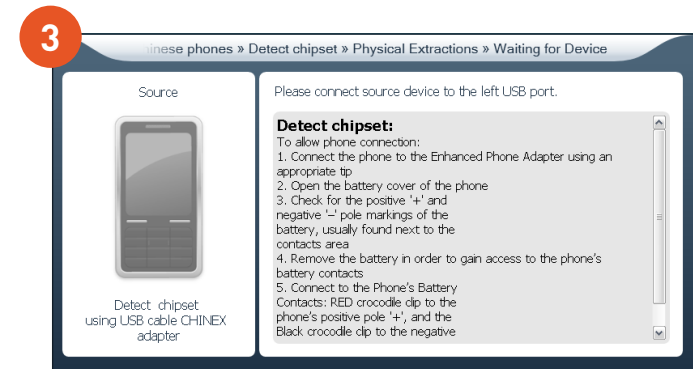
3

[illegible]inese phones » Detect chipset » Physical Extractions » Waiting for Device

Source

Detect chipset using USB cable CHINEX adapter

Please connect source device to the left USB port.

Detect chipset:
To allow phone connection:
1. Connect the phone to the Enhanced Phone Adapter using an appropriate tip
2. Open the battery cover of the phone
3. Check for the positive '+' and negative '–' pole markings of the battery, usually found next to the contacts area
4. Remove the battery in order to gain access to the phone's battery contacts
5. Connect to the Phone's Battery Contacts: RED crocodile clip to the phone's positive pole '+', and the Black crocodile clip to the negative